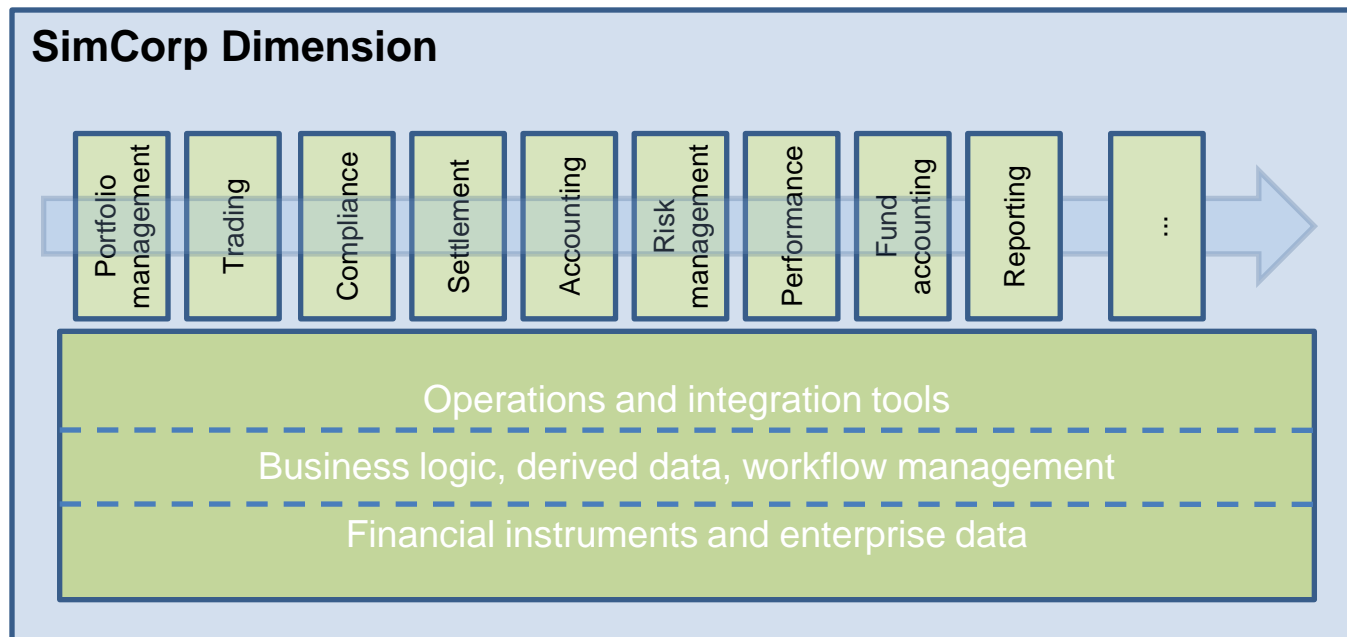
SimCorp Dimension

Portfolio management

Trading

Compliance

Settlement

Accounting

Risk management

Performance

Fund accounting

Reporting

...

Operations and integration tools

Business logic, derived data, workflow management

Financial instruments and enterprise data